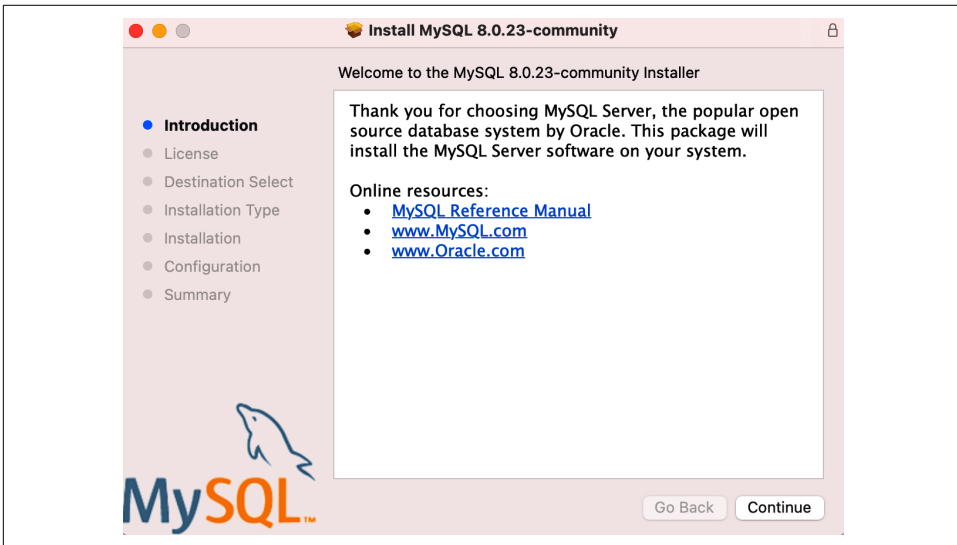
Install MySQL 8.0.23-community

Welcome to the MySQL 8.0.23-community Installer

Introduction
License
Destination Select
Installation Type
Installation
Configuration
Summary

Thank you for choosing MySQL Server, the popular open source database system by Oracle. This package will install the MySQL Server software on your system.

Online resources:
- MySQL Reference Manual
- www.MySQL.com
- www.Oracle.com

MySQL™

Go Back
Continue